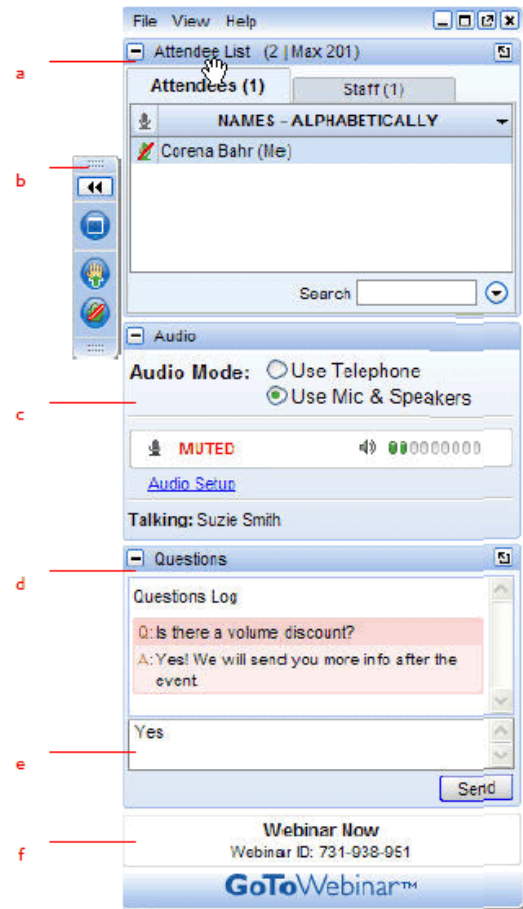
a

b

c

d

e

f

File View Help

Attendee List (2 | Max 201)

Attendees (1)

Staff (1)

NAMES – ALPHABETICALLY

Corena Bahr (Me)

Search

Audio

Audio Mode: Use Telephone

Use Mic & Speakers

MUTED

Audio Setup

Talking: Suzie Smith

Questions

Questions Log

Q: Is there a volume discount?

A: Yes! We will send you more info after the event.

Yes

Send

Webinar Now

Webinar ID: 731-938-951

GoToWebinar™